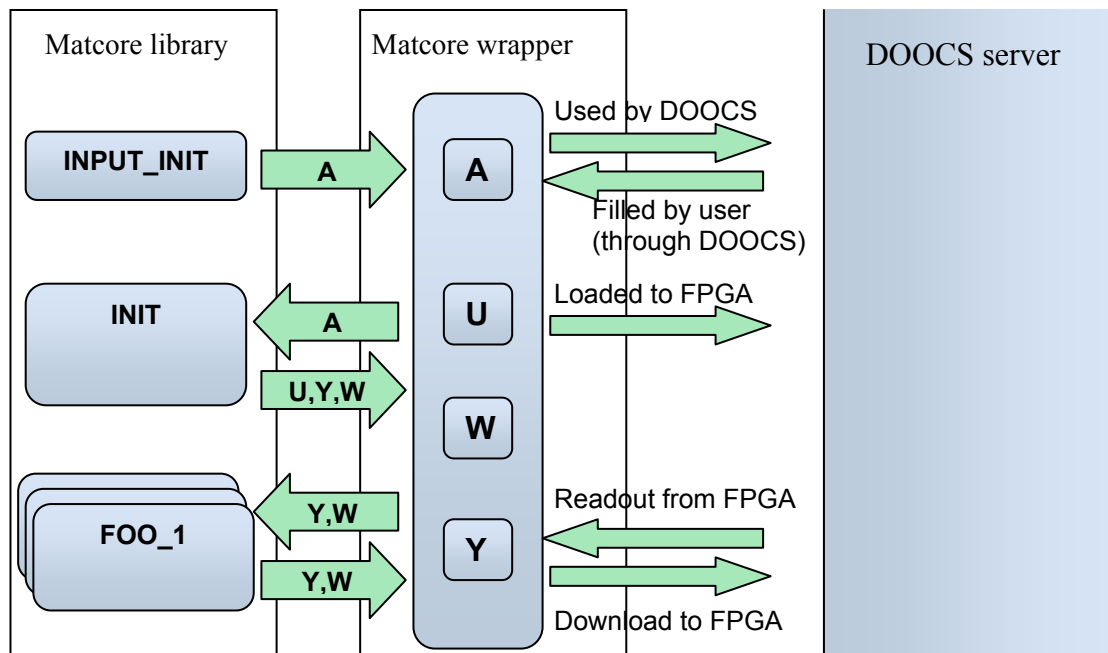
Matcore library

Matcore wrapper

DOOCS server

INPUT_INIT

A

A

Used by DOOCS

Filled by user (through DOOCS)

INIT

A

U

Loaded to FPGA

U,Y,W

W

FOO_1

Y,W

Y

Readout from FPGA

Y,W

Download to FPGA